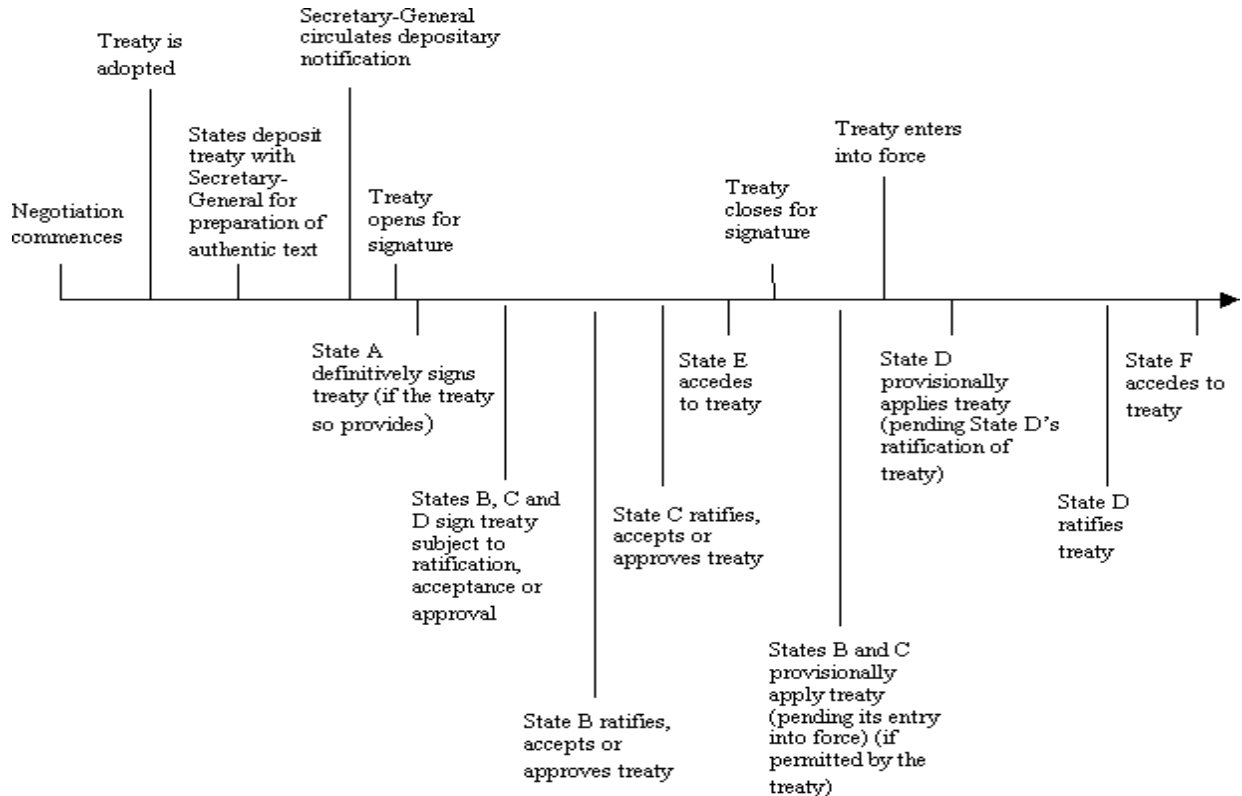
Negotiation commences

Treaty is adopted

States deposit treaty with Secretary-General for preparation of authentic text

Secretary-General circulates depositary notification

Treaty opens for signature

Treaty closes for signature

Treaty enters into force

State A definitively signs treaty (if the treaty so provides)

States B, C and D sign treaty subject to ratification, acceptance or approval

State B ratifies, accepts or approves treaty

State C ratifies, accepts or approves treaty

State E accedes to treaty

States B and C provisionally apply treaty (pending its entry into force) (if permitted by the treaty)

State D provisionally applies treaty (pending State D's ratification of treaty)

State D ratifies treaty

State F accedes to treaty